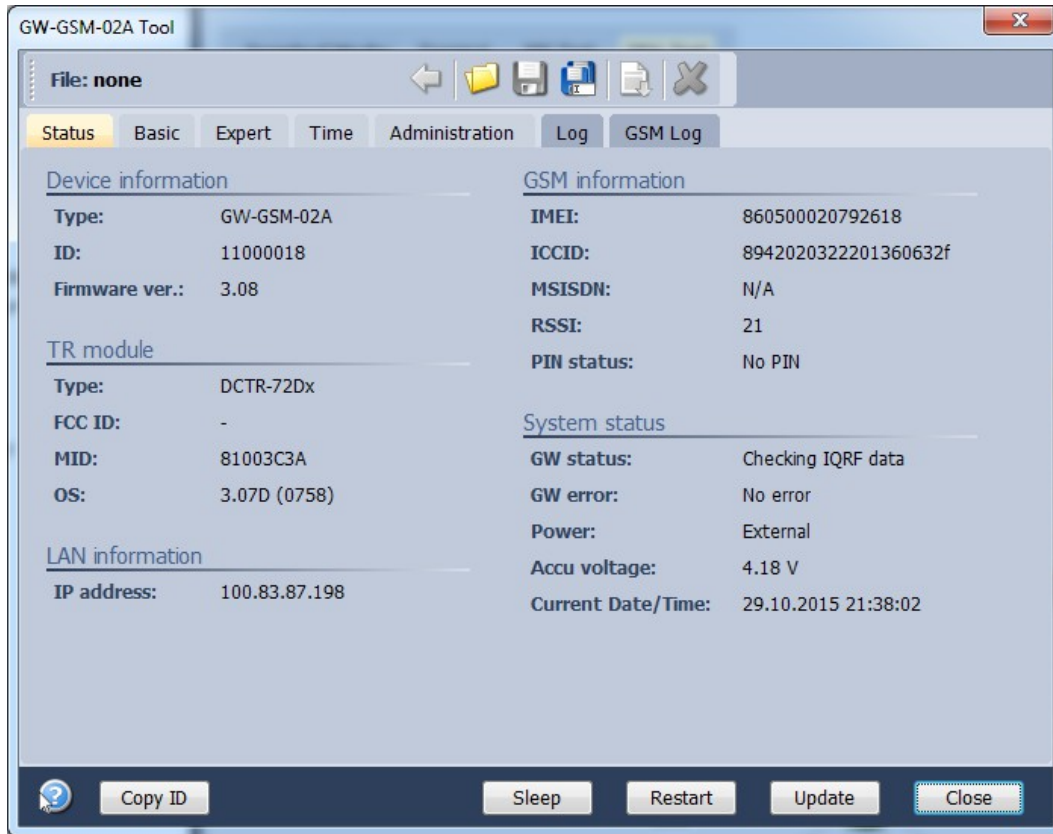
GW-GSM-02A Tool

File: none

Status Basic Expert Time Administration Log GSM Log

Device information

| | |
|---|---|
| Type: | GW-GSM-02A |
| ID: | 11000018 |
| Firmware ver.: | 3.08 |

TR module

| | |
|---|---|
| Type: | DCTR-72Dx |
| FCC ID: | - |
| MID: | 81003C3A |
| OS: | 3.07D (0758) |

LAN information

| | |
|---|---|
| IP address: | 100.83.87.198 |

GSM information

| | |
|---|---|
| IMEI: | 860500020792618 |
| ICCID: | 8942020322201360632f |
| MSISDN: | N/A |
| RSSI: | 21 |
| PIN status: | No PIN |

System status

| | |
|---|---|
| GW status: | Checking IQRF data |
| GW error: | No error |
| Power: | External |
| Accu voltage: | 4.18 V |
| Current Date/Time: | 29.10.2015 21:38:02 |

Copy ID Sleep Restart Update Close